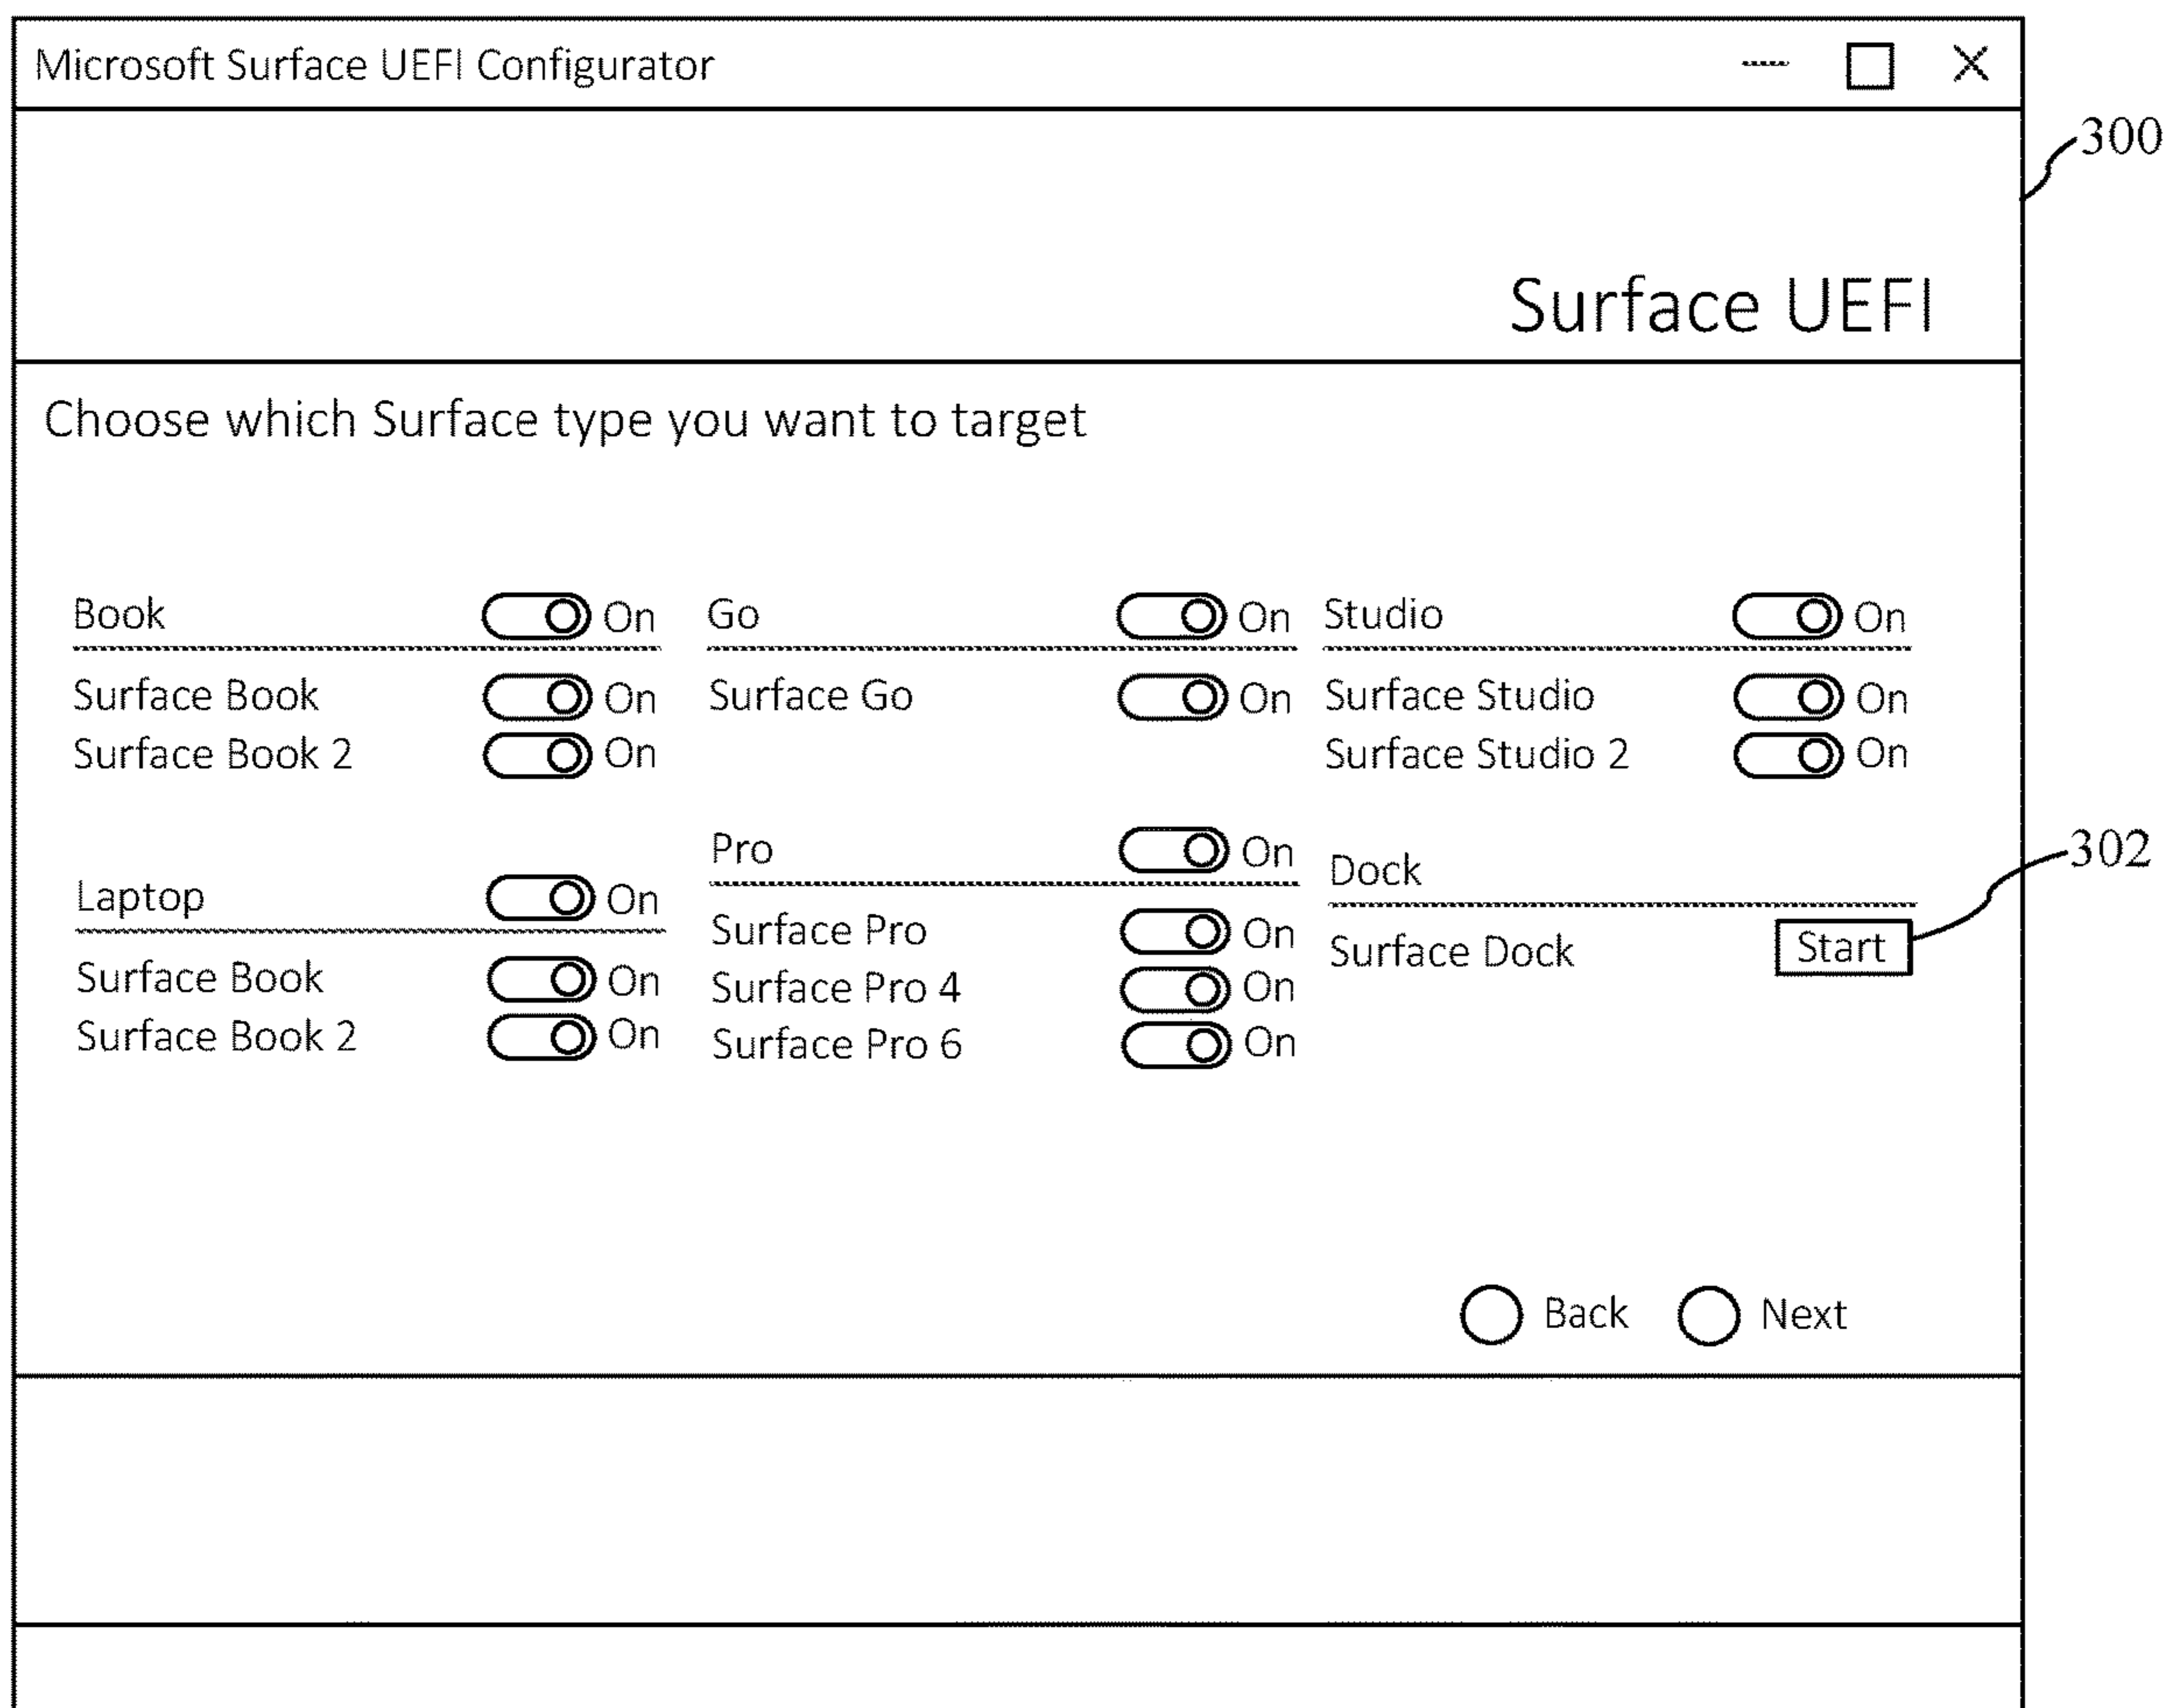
Microsoft Surface UEFI Configurator

300

Surface UEFI

Choose which Surface type you want to target

Book On
Surface Book On
Surface Book 2 On

Laptop On
Surface Book On
Surface Book 2 On

Go On
Surface Go On

Pro On
Surface Pro On
Surface Pro 4 On
Surface Pro 6 On

Studio On
Surface Studio On
Surface Studio 2 On

302

Dock
Surface Dock Start

Back Next